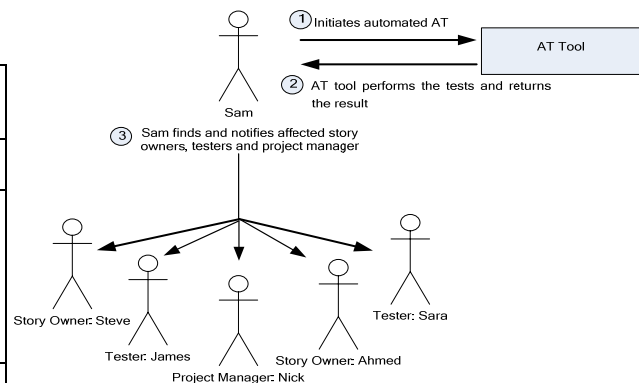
1 Initiates automated AT

AT Tool

2 AT tool performs the tests and returns the result

Sam

3 Sam finds and notifies affected story owners, testers and project manager

Story Owner: Steve

Tester: James

Project Manager: Nick

Story Owner: Ahmed

Tester: Sara